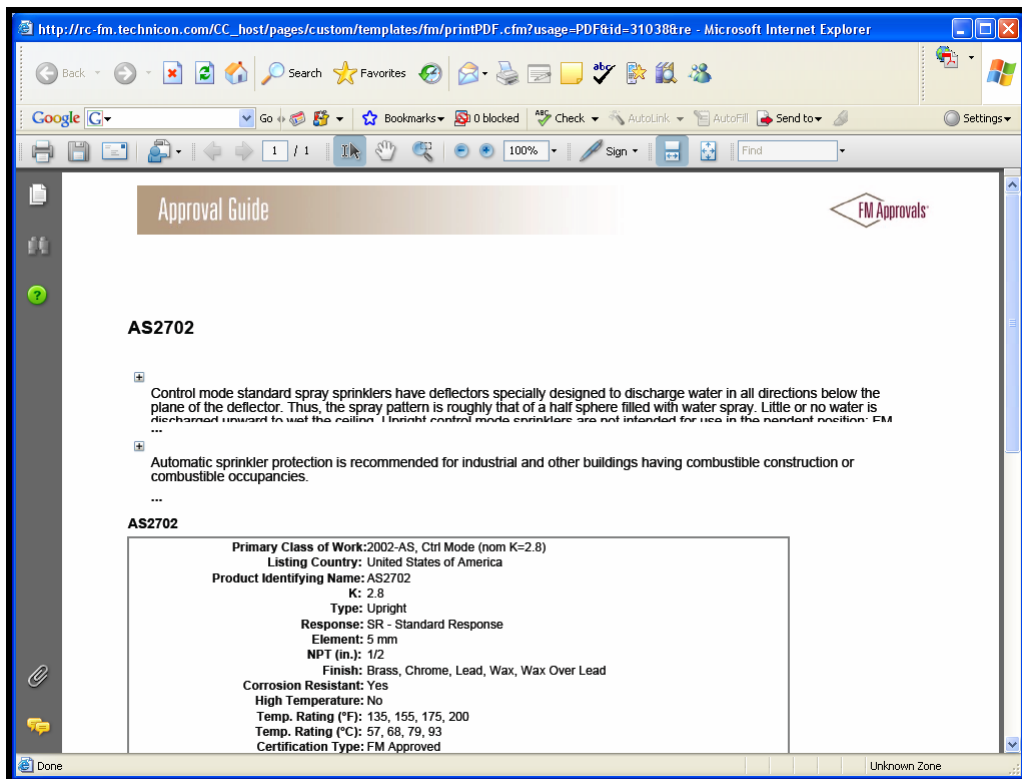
http://rc-fm.technicon.com/CC_host/pages/custom/templates/fm/printPDF.cfm?usage=PDF&id=31038&re - Microsoft Internet Explorer

Back Search Favorites

Google G- Go Bookmarks 0 blocked Check AutoLink AutoFill Send to Settings

1 / 1 100% Sign Find

Approval Guide

FM Approvals

AS2702

Control mode standard spray sprinklers have deflectors specially designed to discharge water in all directions below the plane of the deflector. Thus, the spray pattern is roughly that of a half sphere filled with water spray. Little or no water is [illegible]
...

Automatic sprinkler protection is recommended for industrial and other buildings having combustible construction or combustible occupancies.
...

AS2702

| | |
|---|---|
| Primary Class of Work: | 2002-AS, Ctrl Mode (nom K=2.8) |
| Listing Country: | United States of America |
| Product Identifying Name: | AS2702 |
| K: | 2.8 |
| Type: | Upright |
| Response: | SR - Standard Response |
| Element: | 5 mm |
| NPT (in.): | 1/2 |
| Finish: | Brass, Chrome, Lead, Wax, Wax Over Lead |
| Corrosion Resistant: | Yes |
| High Temperature: | No |
| Temp. Rating (°F): | 135, 155, 175, 200 |
| Temp. Rating (°C): | 57, 68, 79, 93 |
| Certification Type: | FM Approved |

Done Unknown Zone